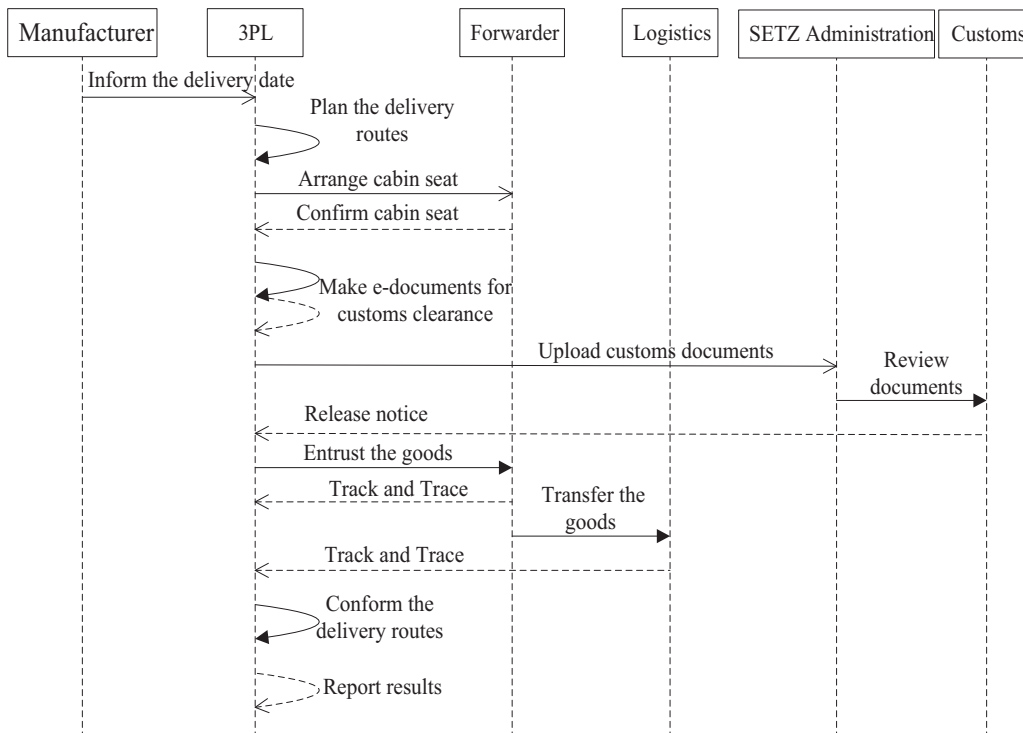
Manufacturer

3PL

Forwarder

Logistics

SETZ Administration

Customs

Inform the delivery date

Plan the delivery routes

Arrange cabin seat

Confirm cabin seat

Make e-documents for customs clearance

Upload customs documents

Review documents

Release notice

Entrust the goods

Track and Trace

Transfer the goods

Track and Trace

Conform the delivery routes

Report results